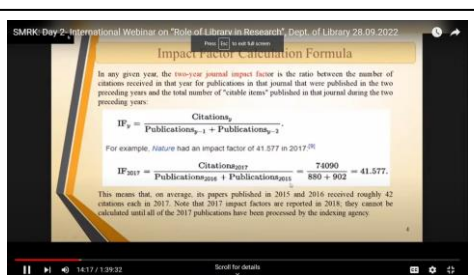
SMRK: Day 2- International Webinar on "Role of Library in Research", Dept. of Library 28.09.2022

Press Esc to exit full screen

Impact Factor Calculation Formula

In any given year, the two-year journal impact factor is the ratio between the number of citations received in that year for publications in that journal that were published in the two preceding years and the total number of "citable items" published in that journal during the two preceding years:

$\text{IF}_y = \frac{\text{Citations}_y}{\text{Publications}_{y-1} + \text{Publications}_{y-2}}$.

For example, Nature had an impact factor of 41.577 in 2017.$^{[9]}$

$\text{IF}_{2017} = \frac{\text{Citations}_{2017}}{\text{Publications}_{2016} + \text{Publications}_{2015}} = \frac{74090}{880 + 902} = 41.577.$

This means that, on average, its papers published in 2015 and 2016 received roughly 42 citations each in 2017. Note that 2017 impact factors are reported in 2018; they cannot be calculated until all of the 2017 publications have been processed by the indexing agency

14:17 / 1:39:32

Scroll for details